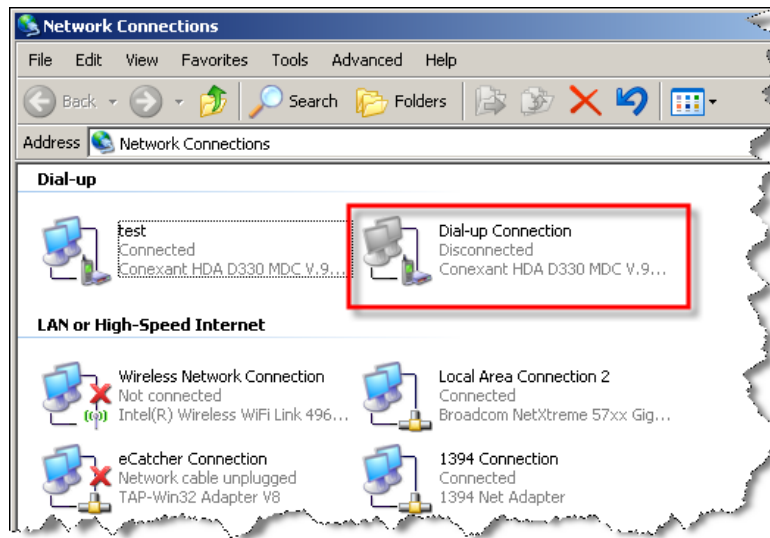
Network Connections

File Edit View Favorites Tools Advanced Help

Back Search Folders

Address Network Connections

Dial-up

test
Connected
Conexant HDA D330 MDC V.9...

Dial-up Connection
Disconnected
Conexant HDA D330 MDC V.9...

LAN or High-Speed Internet

Wireless Network Connection
Not connected
Intel(R) Wireless WiFi Link 496...

Local Area Connection 2
Connected
Broadcom NetXtreme 57xx Gig...

eCatcher Connection
Network cable unplugged
TAP-Win32 Adapter V8

1394 Connection
Connected
1394 Net Adapter